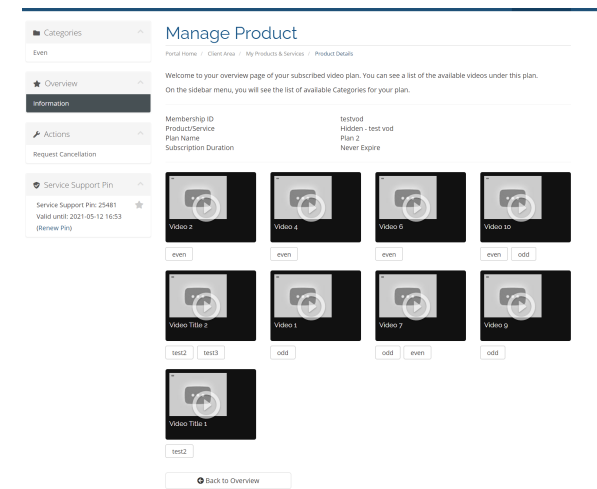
Categories

Even

Overview

Information

Actions

Request Cancellation

Service Support Pin

Service Support Pin: 25481
Valid until: 2021-05-12 16:53
(Renew Pin)

Manage Product

Portal Home / Client Area / My Products & Services / Product Details

Welcome to your overview page of your subscribed video plan. You can see a list of the available videos under this plan.

On the sidebar menu, you will see the list of available Categories for your plan.

| | |
|---|---|
| Membership ID | testvod |
| Product/Service | Hidden - test vod |
| Plan Name | Plan 2 |
| Subscription Duration | Never Expire |

Video 2
even

Video 4
even

Video 6
even

Video 10
even odd

Video Title 2
test2 test3

Video 1
odd

Video 7
odd even

Video 9
odd

Video Title 1
test2

Back to Overview